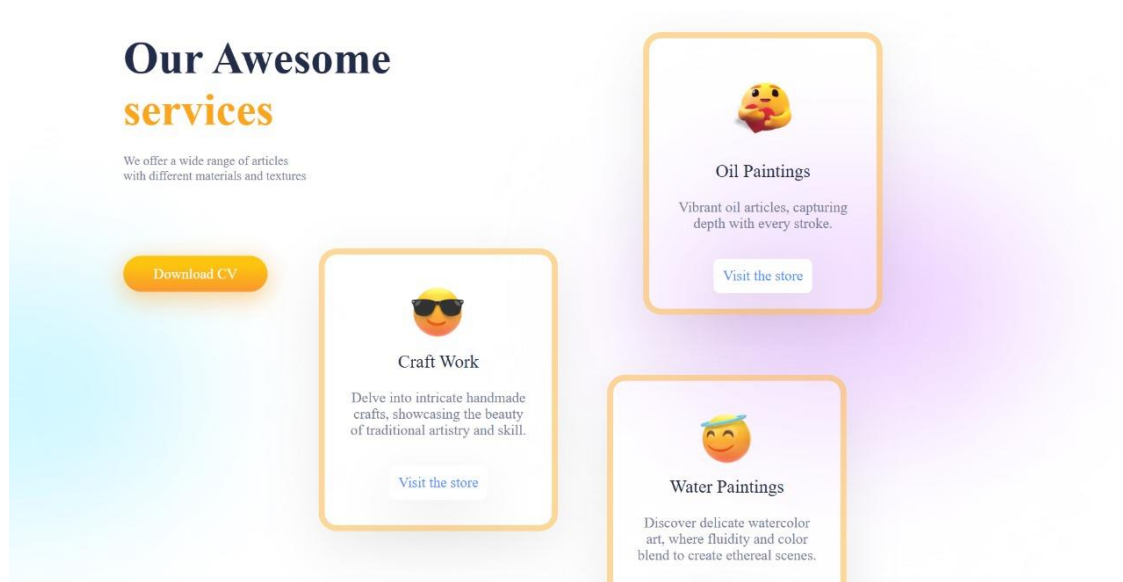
Our Awesome
services

We offer a wide range of articles with different materials and textures

Download CV

Oil Paintings

Vibrant oil articles, capturing depth with every stroke.

Visit the store

Craft Work

Delve into intricate handmade crafts, showcasing the beauty of traditional artistry and skill.

Visit the store

Water Paintings

Discover delicate watercolor art, where fluidity and color blend to create ethereal scenes.